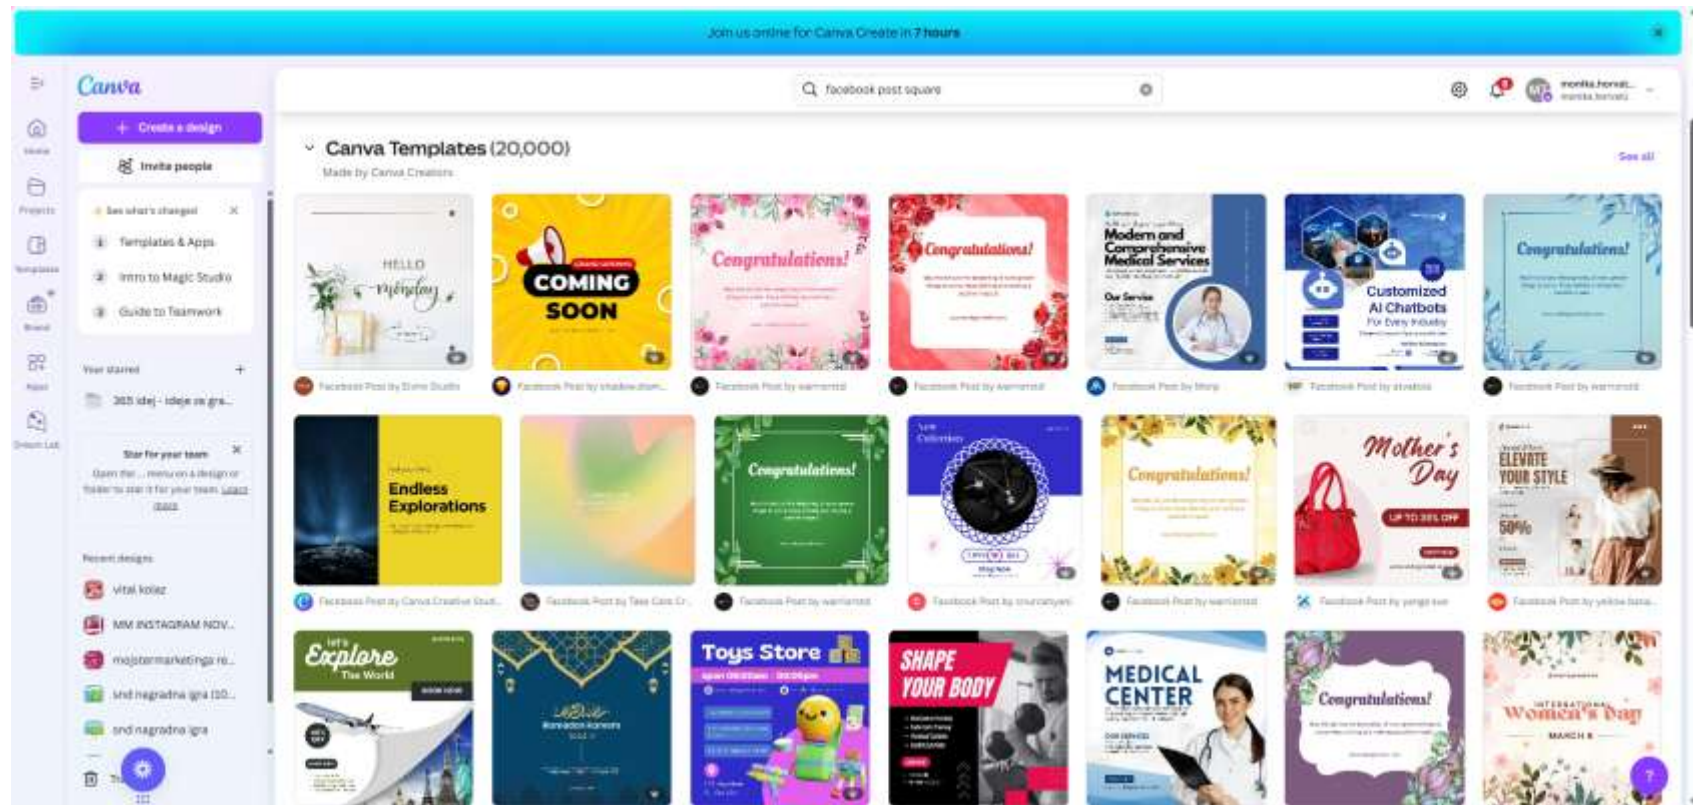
Join us online for Canva Create in 7 hours

Canva

Create a design

Invite people

See what's changed

1 Templates & Apps

2 Intro to Magic Studio

3 Guide to Teamwork

Your starred

365 idej - ideje za gra...

Star for your team

Open the ... menu on a design or folder to star it for your team. Learn more

Recent designs

vital kolaz

MM INSTAGRAM NOV...

mojstermarketinga re...

snd nagradna igra (10...

snd nagradna igra

Home

Projects

Templates

Brand

Apps

Dream Lab

facebook post square

Canva Templates (20,000)

Made by Canva Creators

See all

HELLO monday

COMING SOON

Congratulations!

Congratulations!

Modern and Comprehensive Medical Services

Our Service

Customized AI Chatbots For Every Industry

Congratulations!

Facebook Post by Elvire Studio

Facebook Post by shadow.dsgn...

Facebook Post by warnarnid

Facebook Post by warnarnid

Facebook Post by Mora

Facebook Post by alvadisa

Facebook Post by warnarnid

Endless Explorations

Congratulations!

New Collection

Congratulations!

Mother's Day

UP TO 30% OFF

ELEVATE YOUR STYLE

50%

Facebook Post by Canva Creative Stud...

Facebook Post by Take Care Cr...

Facebook Post by warnarnid

Facebook Post by crucianyes

Facebook Post by warnarnid

Facebook Post by yangs sue

Facebook Post by yellow bana...

Let's Explore The World

BOOK NOW

Ramadan Kareem

Toys Store

SHAPE YOUR BODY

MEDICAL CENTER

Congratulations!

International Women's Day

MARCH 8